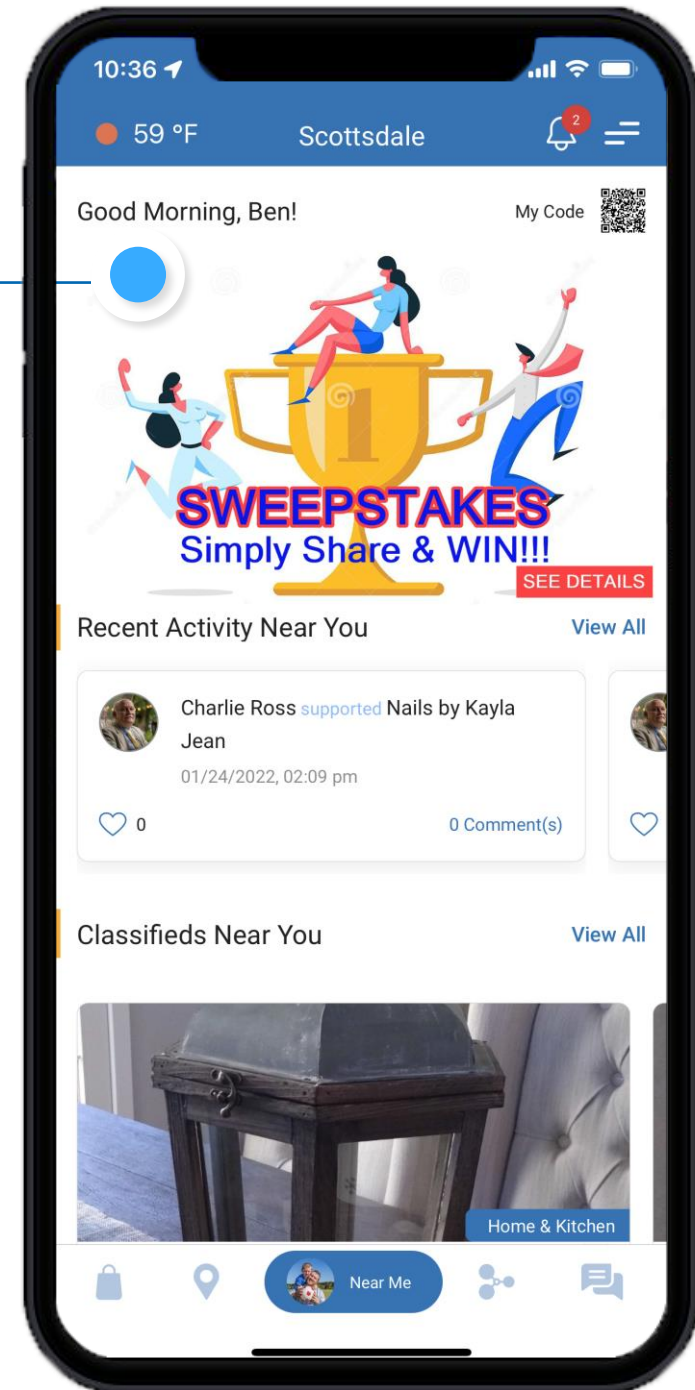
10:36

59 °F Scottsdale 2

Good Morning, Ben! My Code

1

SWEEPSTAKES
Simply Share & WIN!!!
SEE DETAILS

Recent Activity Near You View All

Charlie Ross supported Nails by Kayla Jean
01/24/2022, 02:09 pm

0 0 Comment(s)

Classifieds Near You View All

Home & Kitchen

Near Me